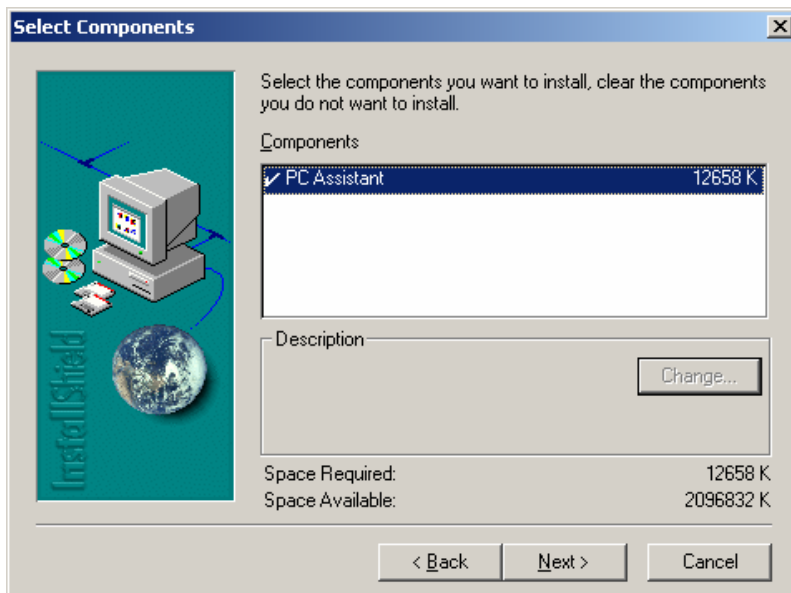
Select Components

×

InstallShield

Select the components you want to install, clear the components you do not want to install.

Components

✓ PC Assistant 12658 K

Description

Change...

Space Required: 12658 K
Space Available: 2096832 K

< Back

Next >

Cancel